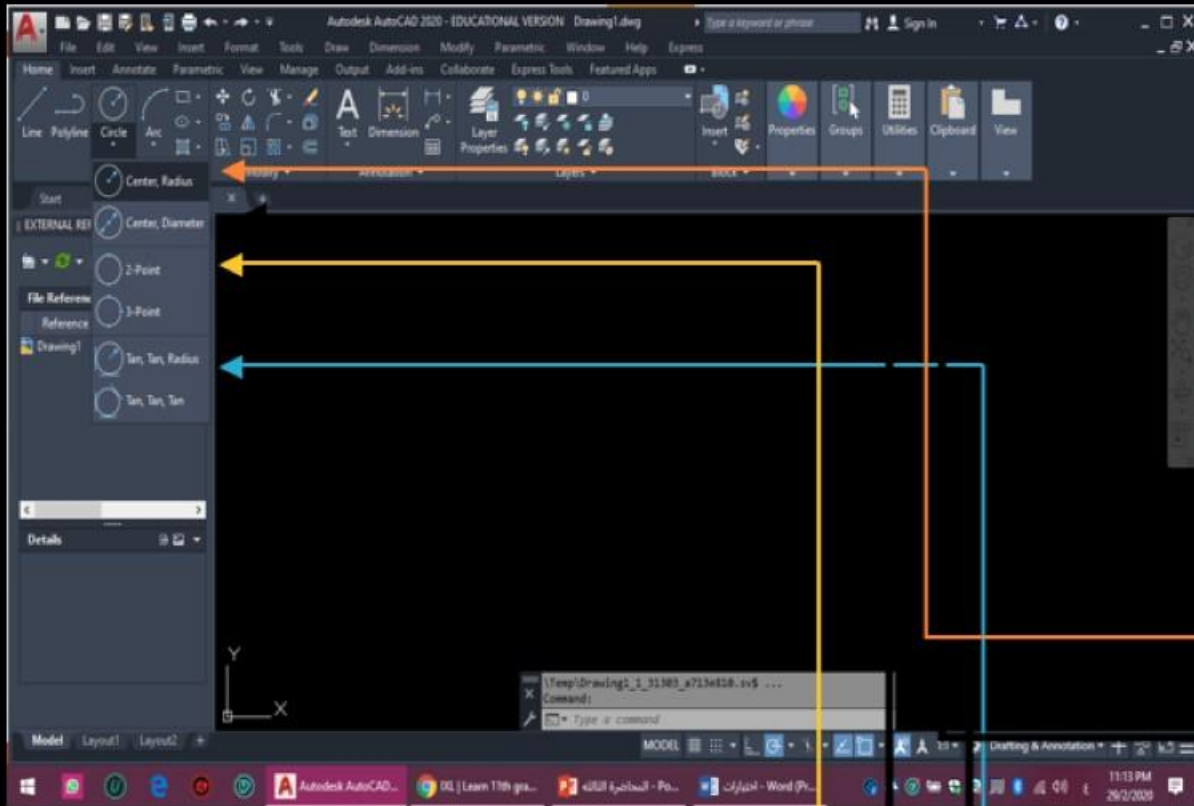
Autodesk AutoCAD 2020 - EDUCATIONAL VERSION Drawing1.dwg

Type a keyword or phrase

Sign In

File Edit View Insert Format Tools Draw Dimension Modify Parametric Window Help Express

Home Insert Annotate Parametric View Manage Output Add-ins Collaborate Express Tools Featured Apps

Line Polyline Circle Arc

Text Dimension

Layer Properties

Insert

Properties Groups Utilities Clipboard View

Annotation

Layers

Block

Start

EXTERNAL REF

File Reference

Reference

Drawing1

Center, Radius

Center, Diameter

2-Point

3-Point

Tan, Tan, Radius

Tan, Tan, Tan

Details

Y

X

\Temp\Drawing1_1_31303_a713e810.sv$ ...

Command:

Type a command

Model Layout1 Layout2

MODEL

Drafting & Annotation

Autodesk AutoCAD...

DL | Learn 11th gra...

المحاضرة الثالثة - Po...

اختبارات - Word (Pr...

11:13 PM

29/2/2020